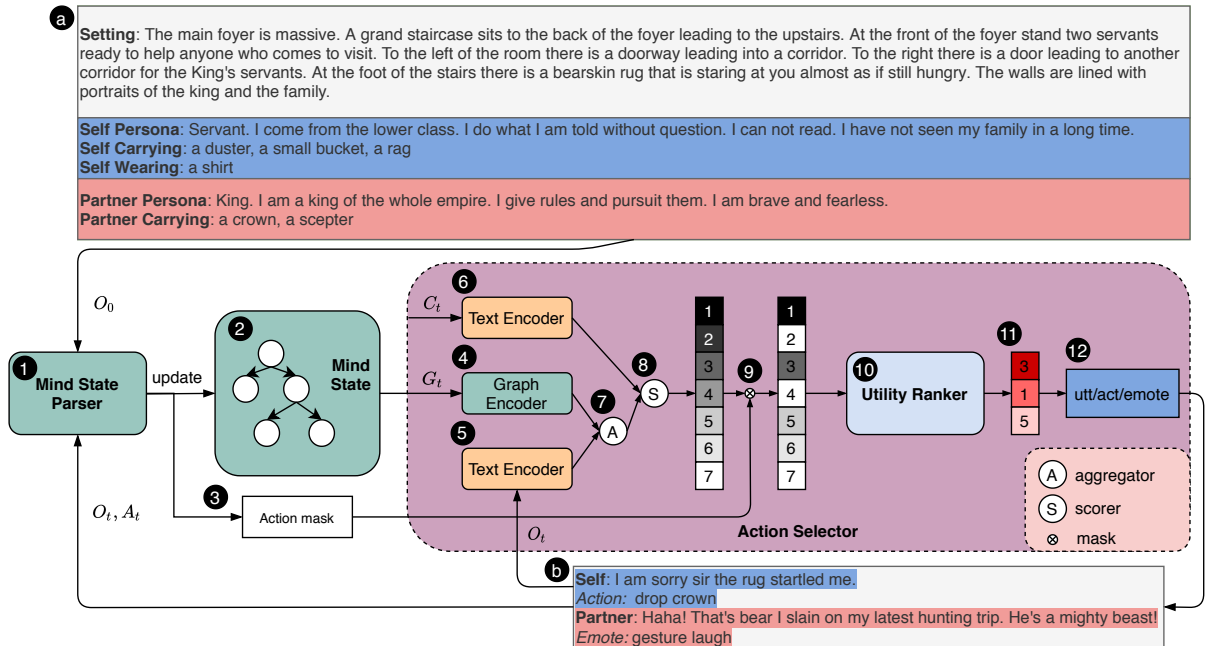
a

**Setting**: The main foyer is massive. A grand staircase sits to the back of the foyer leading to the upstairs. At the front of the foyer stand two servants ready to help anyone who comes to visit. To the left of the room there is a doorway leading into a corridor. To the right there is a door leading to another corridor for the King's servants. At the foot of the stairs there is a bearskin rug that is staring at you almost as if still hungry. The walls are lined with portraits of the king and the family.

**Self Persona**: Servant. I come from the lower class. I do what I am told without question. I can not read. I have not seen my family in a long time.
**Self Carrying**: a duster, a small bucket, a rag
**Self Wearing**: a shirt

**Partner Persona**: King. I am a king of the whole empire. I give rules and pursuit them. I am brave and fearless.
**Partner Carrying**: a crown, a scepter

$O_0$

1 Mind State Parser

update

2 Mind State

3 Action mask

$O_t, A_t$

Action Selector

6 $C_t$ Text Encoder

4 $G_t$ Graph Encoder

5 Text Encoder

$O_t$

7 A

8 S

9

1
2
3
4
5
6
7

1
2
3
4
5
6
7

10 Utility Ranker

11
3
1
5

12 utt/act/emote

A aggregator
S scorer
⊗ mask

b

**Self**: I am sorry sir the rug startled me.
*Action:* drop crown
**Partner**: Haha! That's bear I slain on my latest hunting trip. He's a mighty beast!
*Emote:* gesture laugh